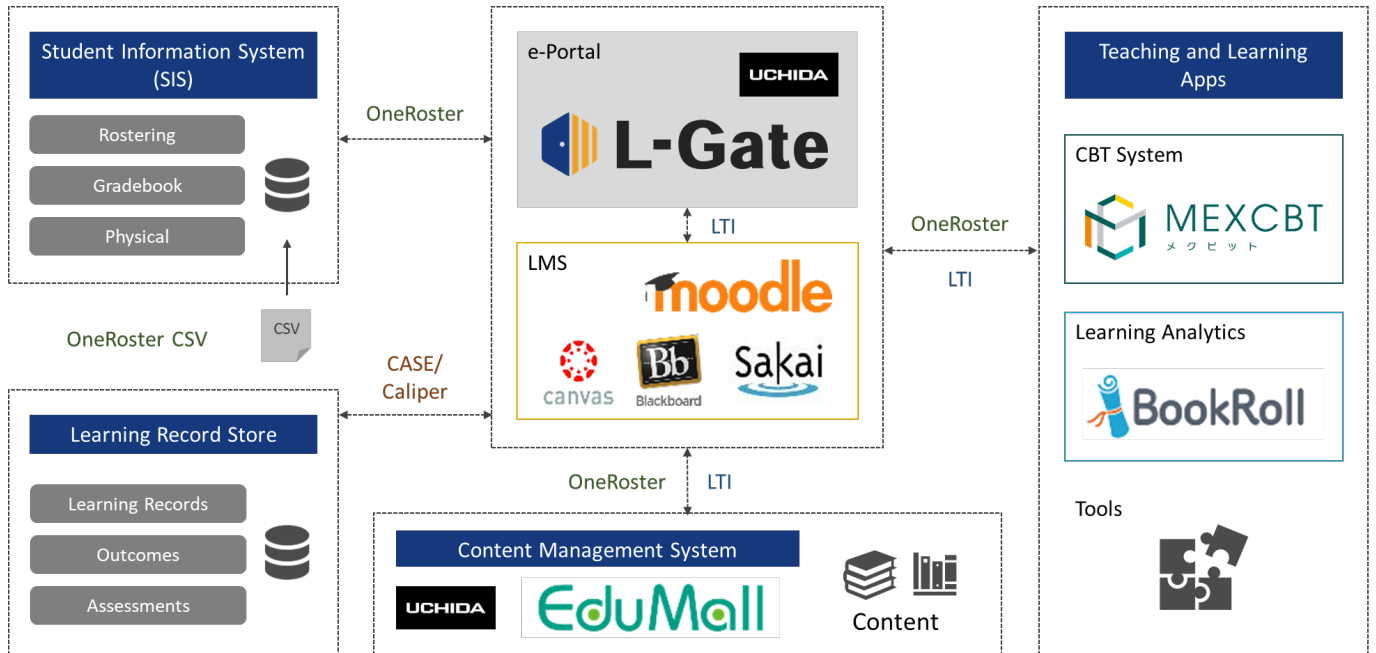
Student Information System (SIS)

Rostering

Gradebook

Physical

OneRoster CSV

CSV

Learning Record Store

Learning Records

Outcomes

Assessments

OneRoster

CASE/ Caliper

e-Portal

UCHIDA

L-Gate

LTI

LMS

moodle

canvas

Bb Blackboard

Sakai

OneRoster

LTI

Content Management System

UCHIDA

EduMall

Content

OneRoster

LTI

Teaching and Learning Apps

CBT System

MEXCBT

メクビット

Learning Analytics

BookRoll

Tools